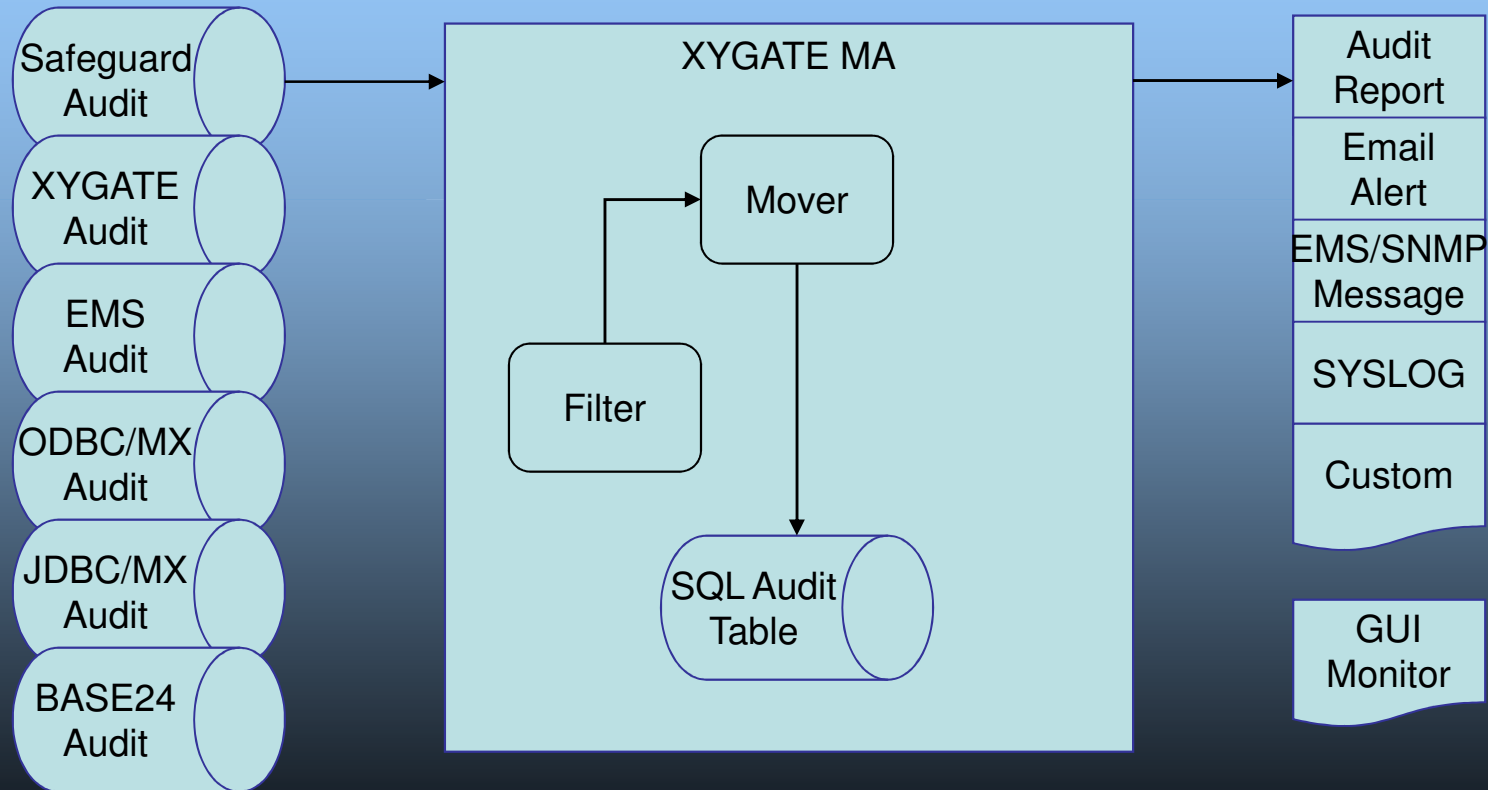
Safeguard Audit

XYGATE Audit

EMS Audit

ODBC/MX Audit

JDBC/MX Audit

BASE24 Audit

XYGATE MA

Mover

Filter

SQL Audit Table

Audit Report

Email Alert

EMS/SNMP Message

SYSLOG

Custom

GUI Monitor